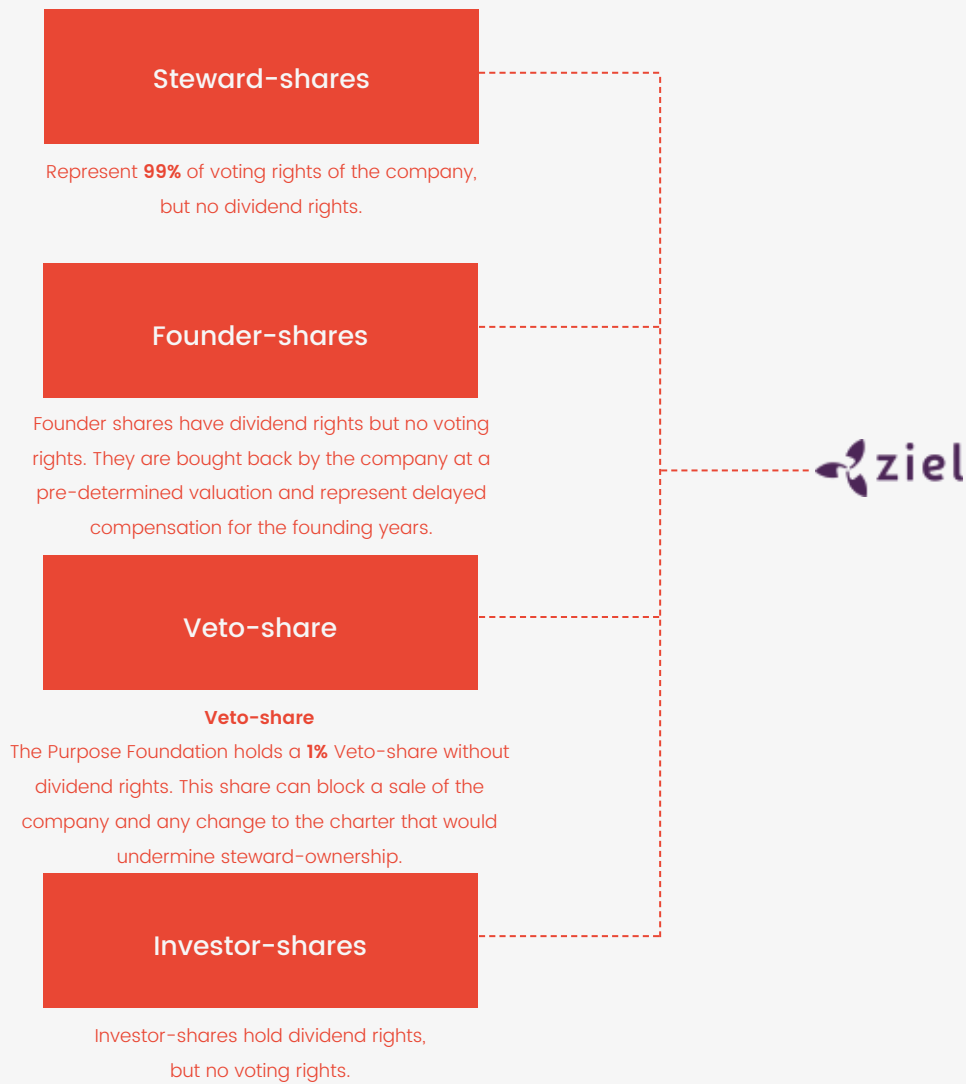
Steward-shares

Represent **99%** of voting rights of the company, but no dividend rights.

Founder-shares

Founder shares have dividend rights but no voting rights. They are bought back by the company at a pre-determined valuation and represent delayed compensation for the founding years.

Veto-share

**Veto-share**
The Purpose Foundation holds a **1%** Veto-share without dividend rights. This share can block a sale of the company and any change to the charter that would undermine steward-ownership.

Investor-shares

Investor-shares hold dividend rights, but no voting rights.

ziel